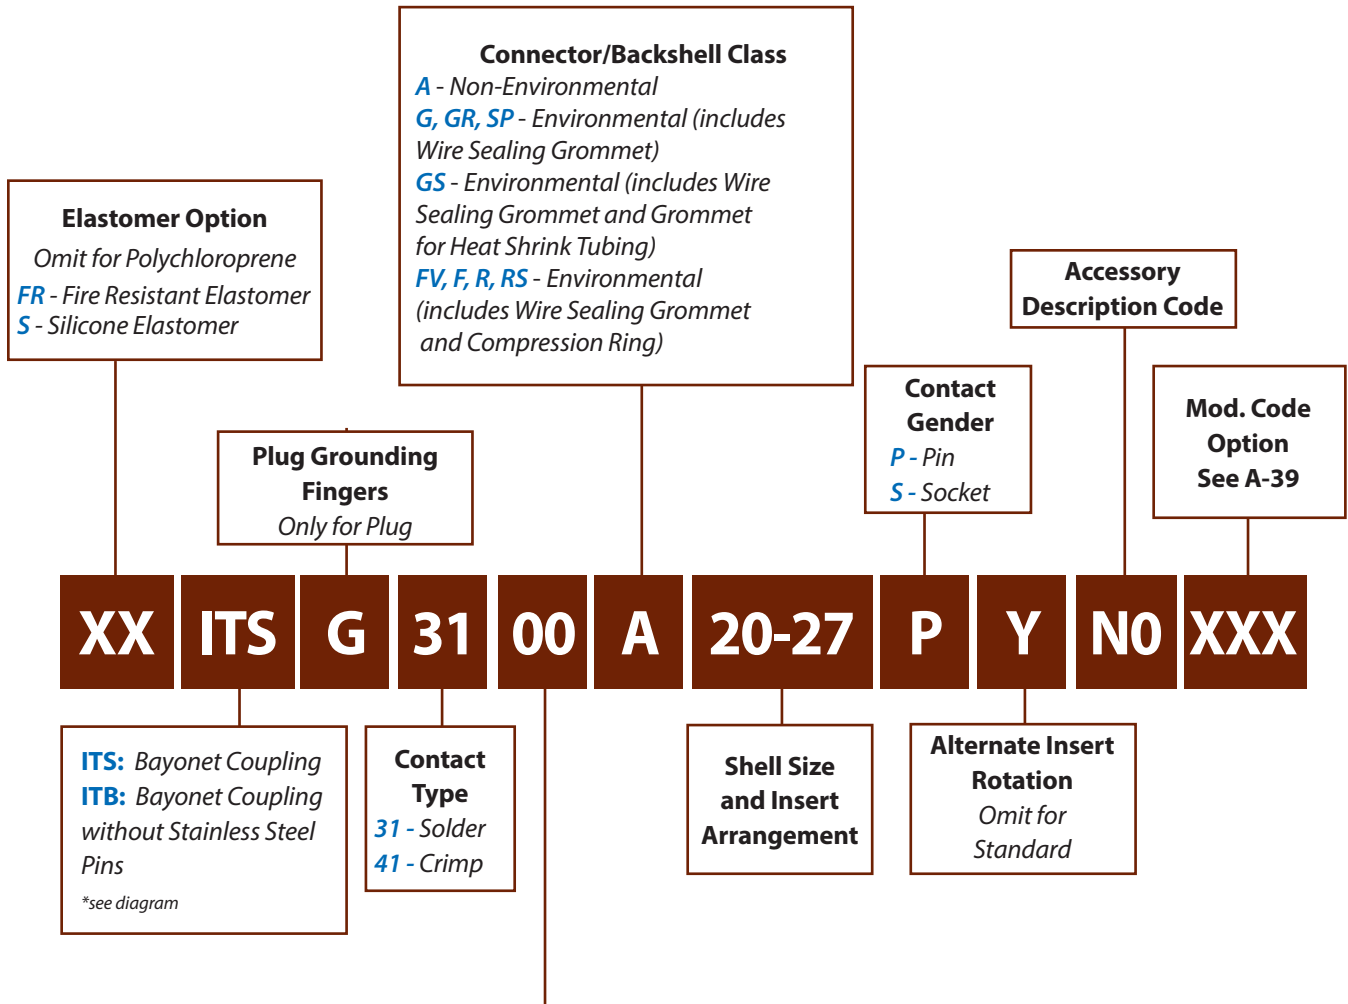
Connector/Backshell Class
A - Non-Environmental
G, GR, SP - Environmental (includes Wire Sealing Grommet)
GS - Environmental (includes Wire Sealing Grommet and Grommet for Heat Shrink Tubing)
FV, F, R, RS - Environmental (includes Wire Sealing Grommet and Compression Ring)

Elastomer Option
Omit for Polychloroprene
FR - Fire Resistant Elastomer
S - Silicone Elastomer

Accessory Description Code

Contact Gender
P - Pin
S - Socket

Mod. Code Option
See A-39

Plug Grounding Fingers
Only for Plug

XX ITS G 31 00 A 20-27 P Y N0 XXX

ITS: Bayonet Coupling
ITB: Bayonet Coupling without Stainless Steel Pins
*see diagram

Contact Type
31 - Solder
41 - Crimp

Shell Size and Insert Arrangement

Alternate Insert Rotation
Omit for Standard